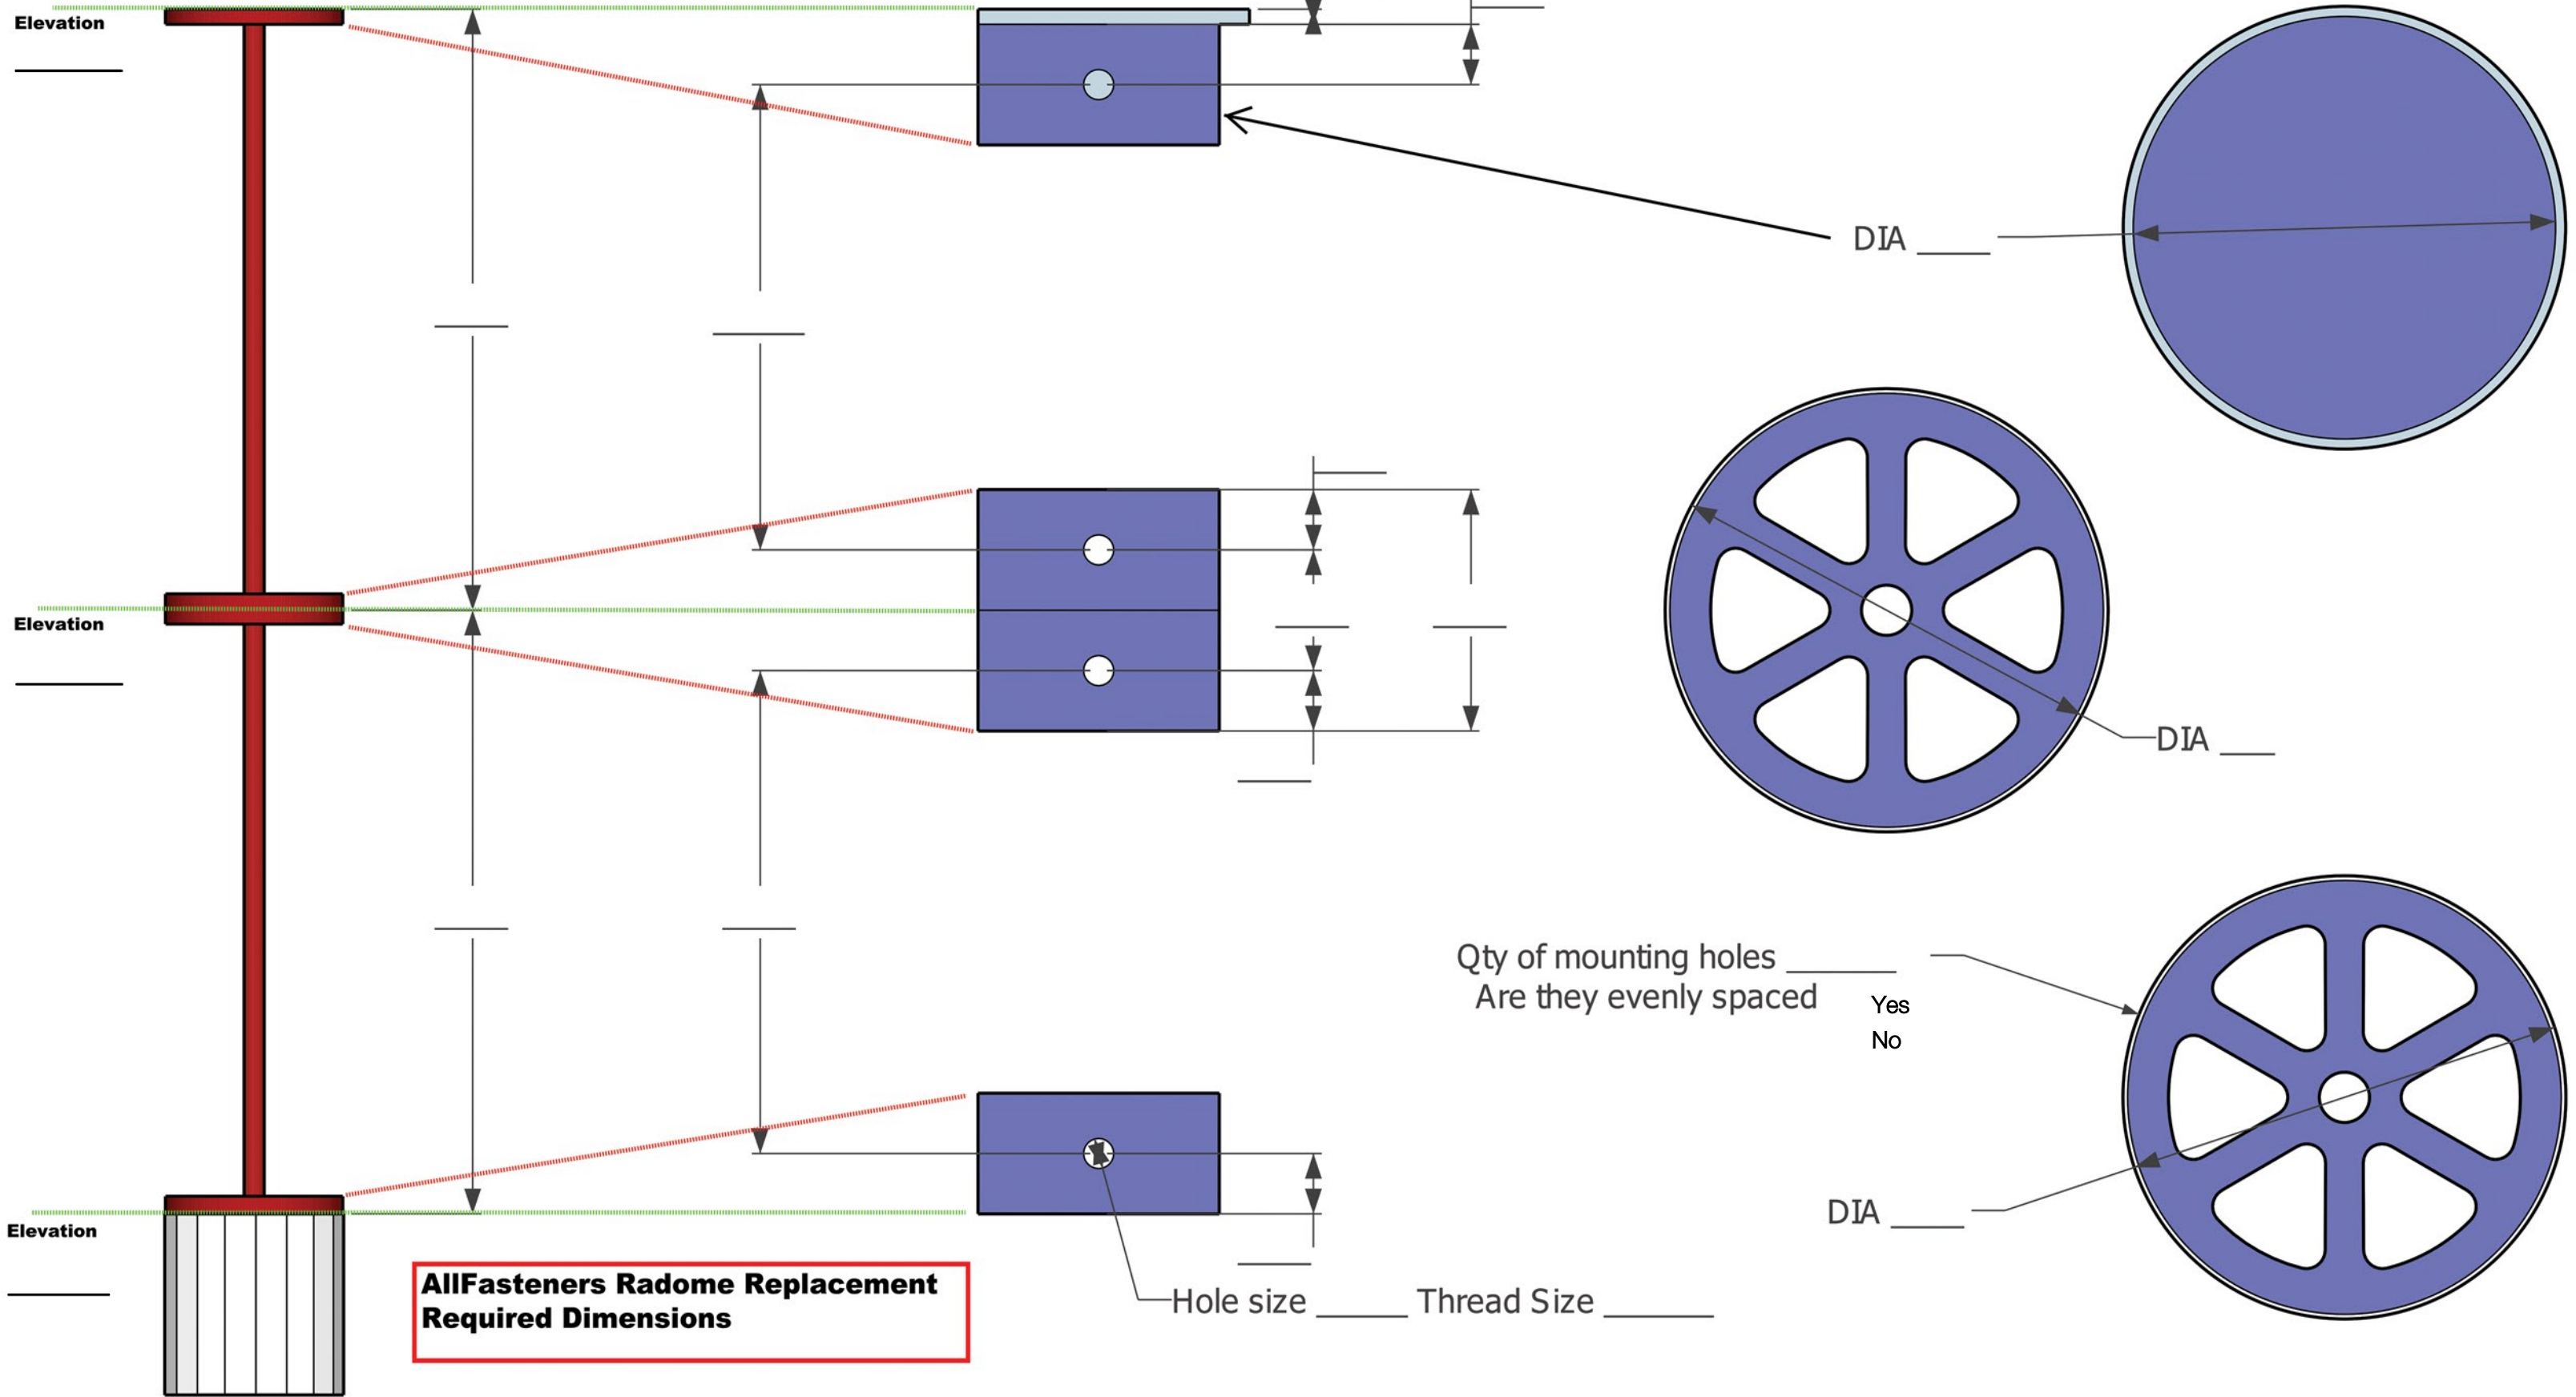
Elevation
________

Elevation
________

Elevation
________

DIA ____

DIA ___

Qty of mounting holes ______
Are they evenly spaced
Yes
No

DIA ____

AllFasteners Radome Replacement Required Dimensions

Hole size _____ Thread Size _______